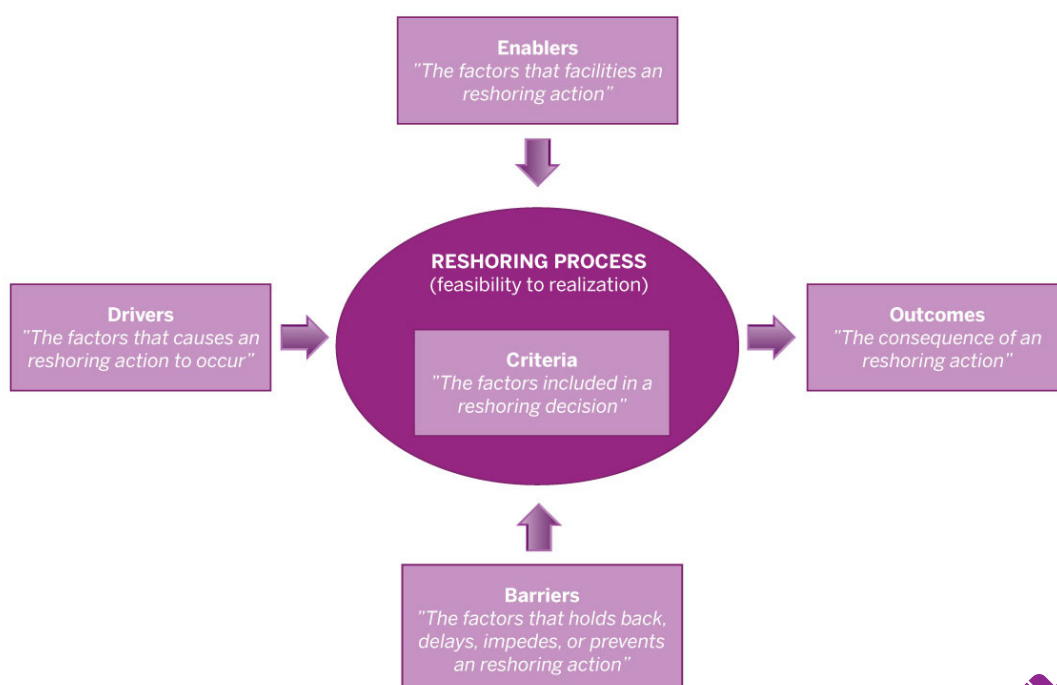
Enablers
"The factors that facilities an reshoring action"

Drivers
"The factors that causes an reshoring action to occur"

RESHORING PROCESS
(feasibility to realization)

Criteria
"The factors included in a reshoring decision"

Outcomes
"The consequence of an reshoring action"

Barriers
"The factors that holds back, delays, impedes, or prevents an reshoring action"